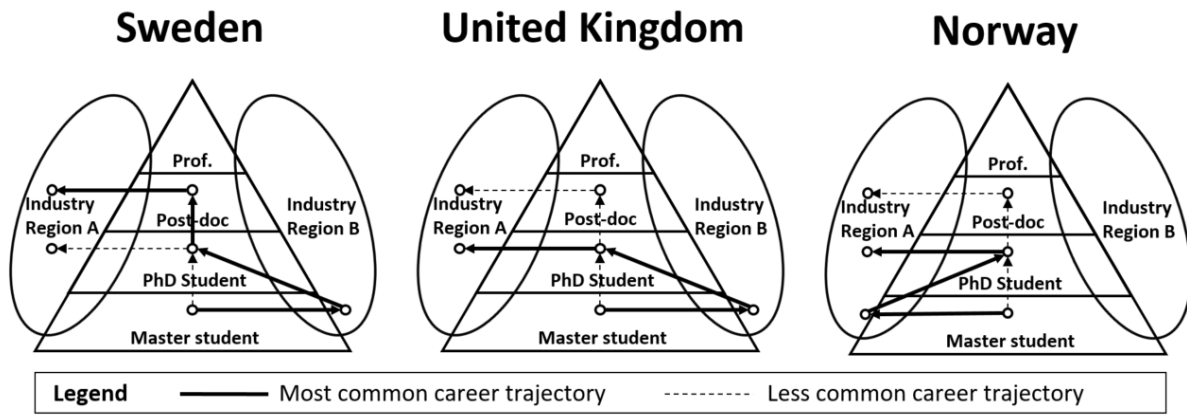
Sweden

Prof.
Industry Region A
Post-doc
Industry Region B
PhD Student
Master student

United Kingdom

Prof.
Industry Region A
Post-doc
Industry Region B
PhD Student
Master student

Norway

Prof.
Industry Region A
Post-doc
Industry Region B
PhD Student
Master student

Legend — Most common career trajectory ---------- Less common career trajectory